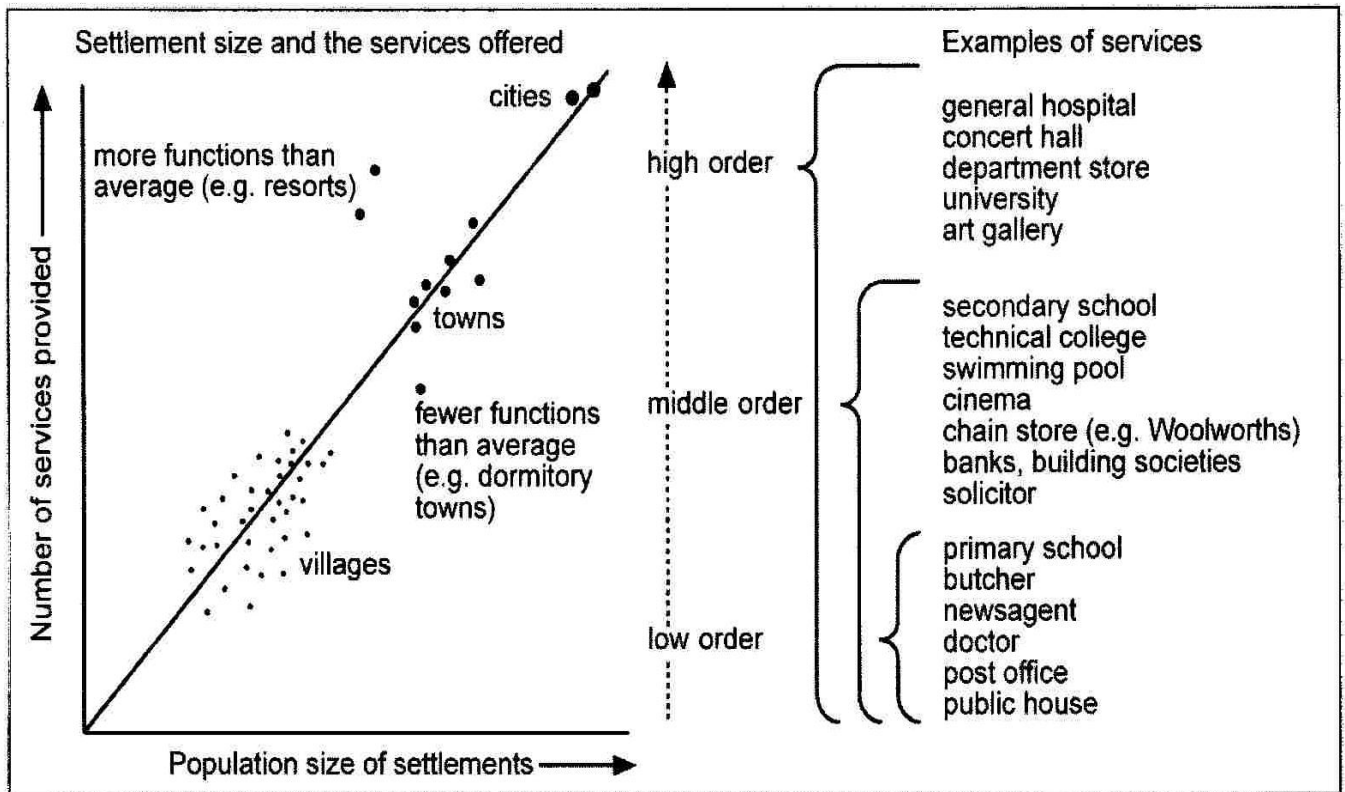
Settlement size and the services offered

Number of services provided

cities

more functions than average (e.g. resorts)

towns

fewer functions than average (e.g. dormitory towns)

villages

Population size of settlements

high order

middle order

low order

Examples of services

general hospital
concert hall
department store
university
art gallery

secondary school
technical college
swimming pool
cinema
chain store (e.g. Woolworths)
banks, building societies
solicitor

primary school
butcher
newsagent
doctor
post office
public house